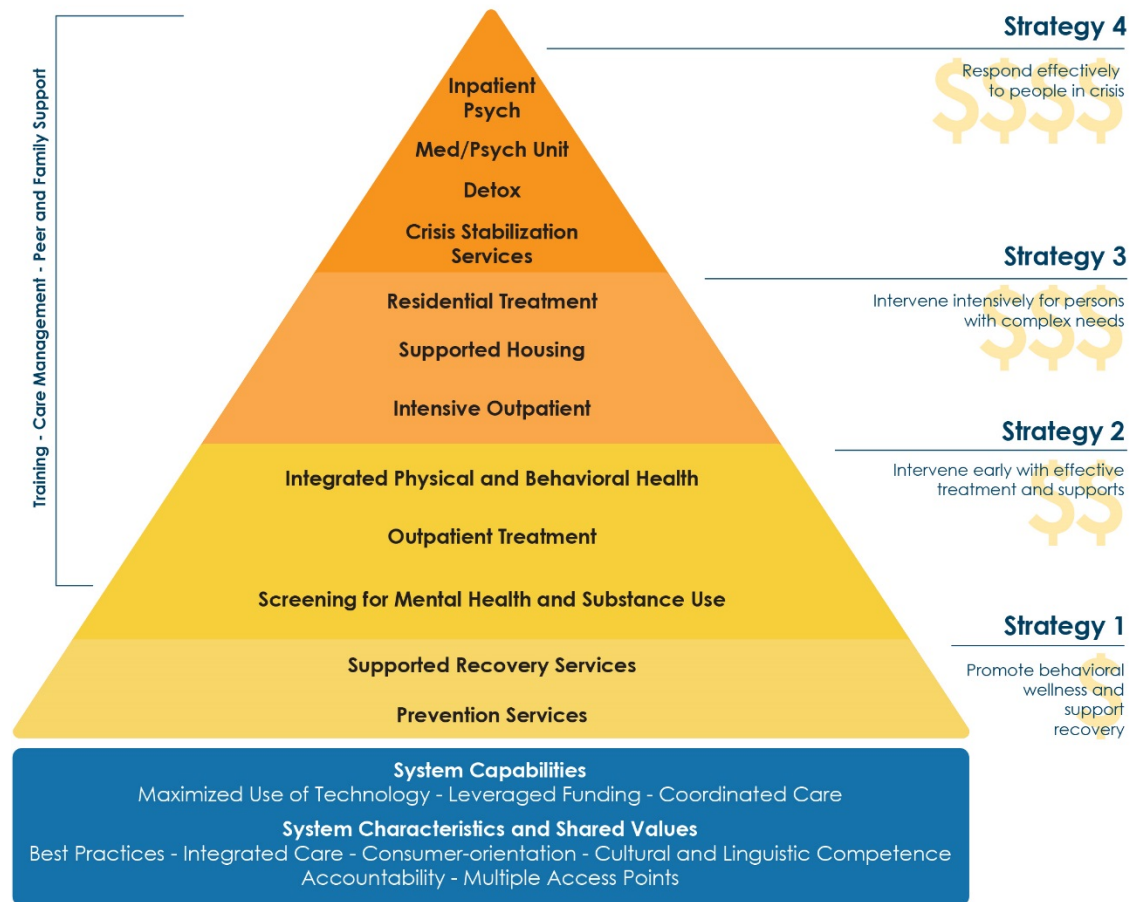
Training - Care Management - Peer and Family Support

Inpatient Psych

Med/Psych Unit

Detox

Crisis Stabilization Services

Residential Treatment

Supported Housing

Intensive Outpatient

Integrated Physical and Behavioral Health

Outpatient Treatment

Screening for Mental Health and Substance Use

Supported Recovery Services

Prevention Services

Strategy 4

Respond effectively to people in crisis

$$$$

Strategy 3

Intervene intensively for persons with complex needs

$$$

Strategy 2

Intervene early with effective treatment and supports

$$

Strategy 1

Promote behavioral wellness and support recovery

$

System Capabilities

Maximized Use of Technology - Leveraged Funding - Coordinated Care

System Characteristics and Shared Values

Best Practices - Integrated Care - Consumer-orientation - Cultural and Linguistic Competence Accountability - Multiple Access Points